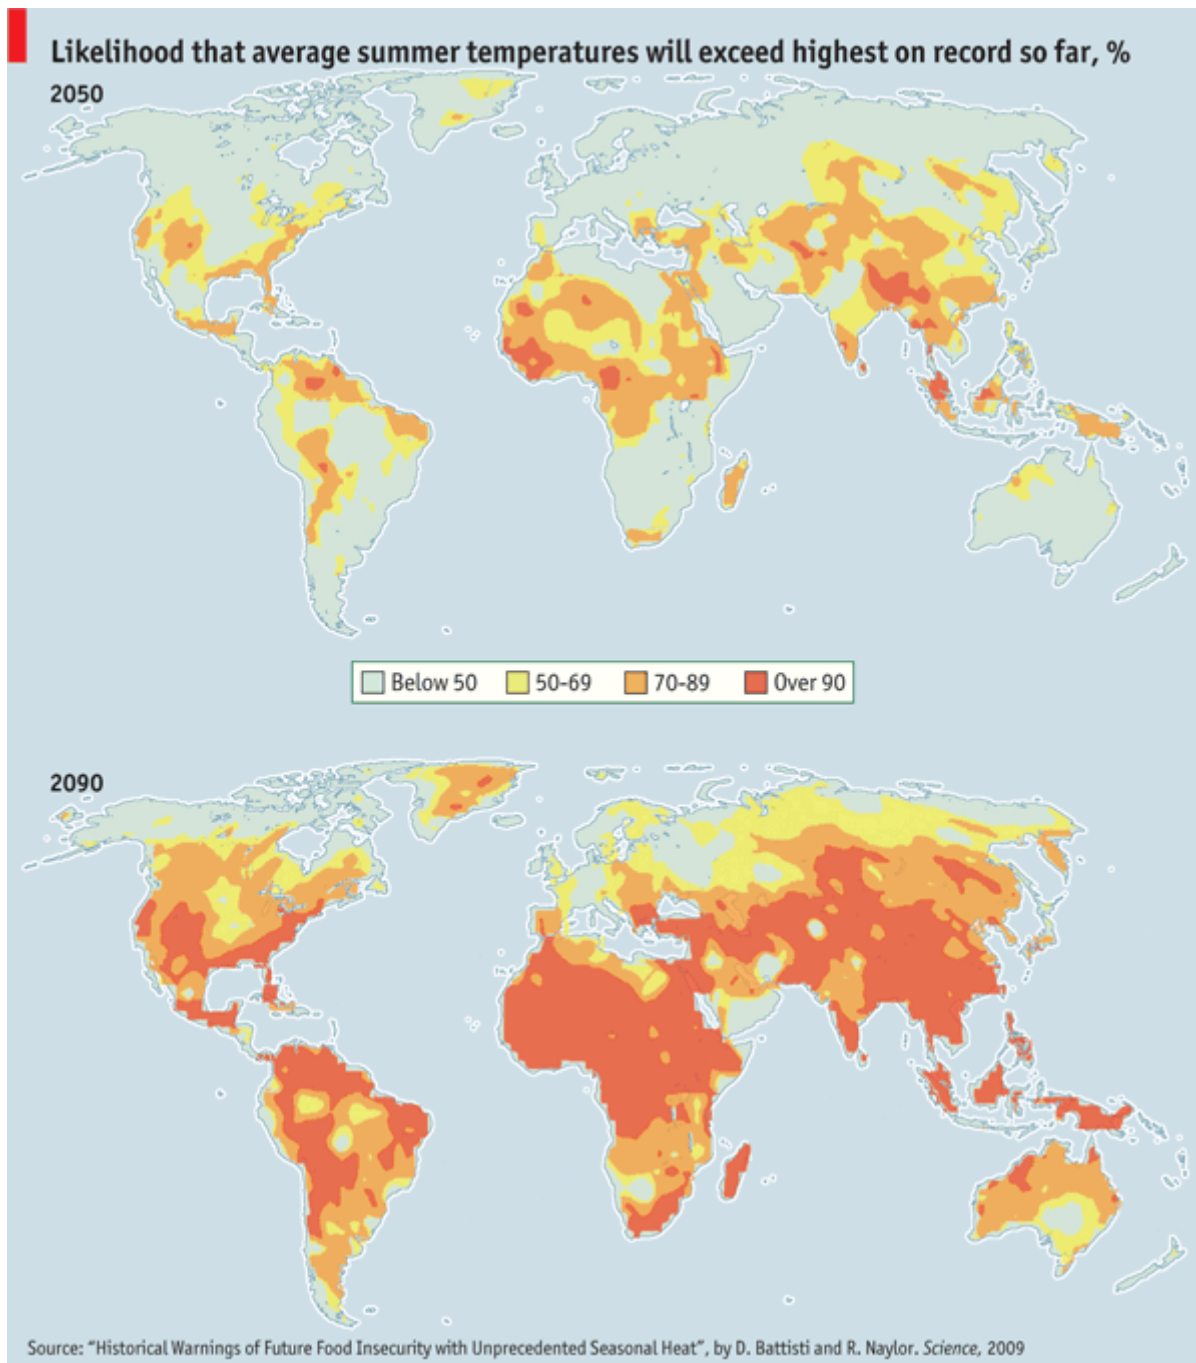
Likelihood that average summer temperatures will exceed highest on record so far, %

2050

Below 50 50-69 70-89 Over 90

2090

Source: "Historical Warnings of Future Food Insecurity with Unprecedented Seasonal Heat", by D. Battisti and R. Naylor. Science, 2009